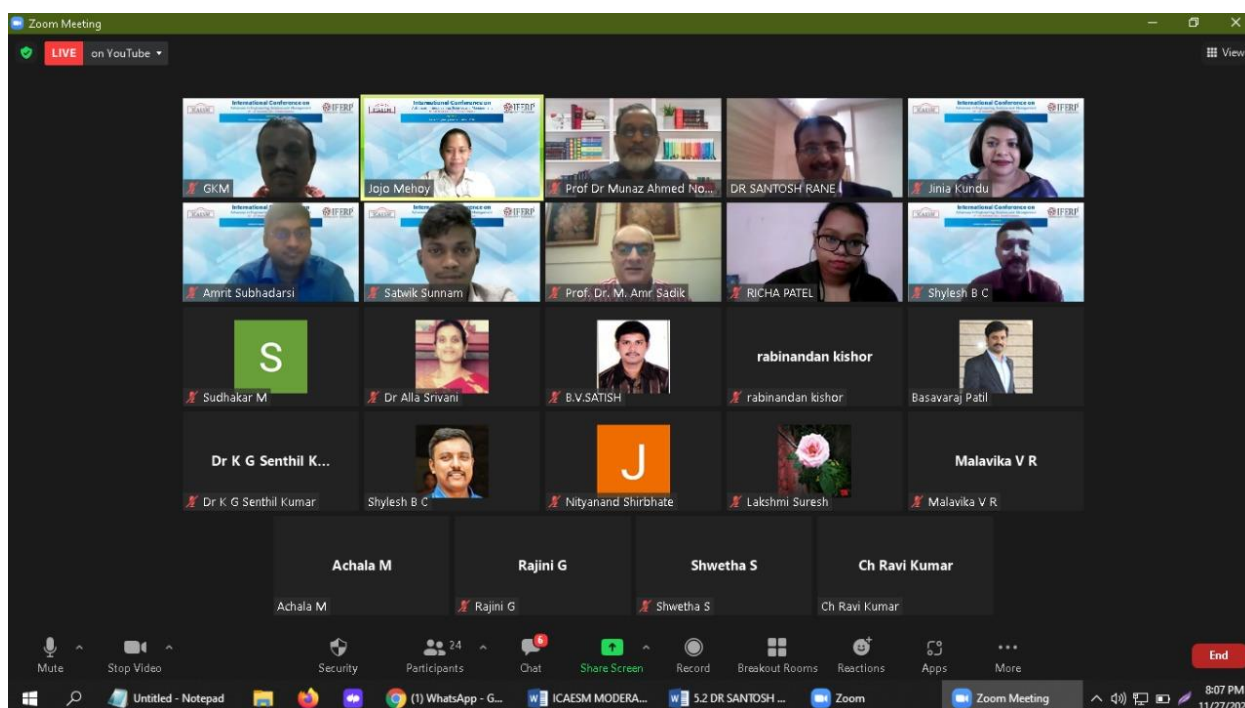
Zoom Meeting

LIVE on YouTube

View

International Conference on
IFERP

GKM

Jojo Mehoy

Prof Dr Munaz Ahmed No...

DR SANTOSH RANE

Jinia Kundu

Amrit Subhadarsi

Satwik Sunnam

Prof. Dr. M. Amr Sadik

RICHA PATEL

Shylesh B C

S

Sudhakar M

Dr Alla Srivani

B.V.SATISH

rabinandan kishor

rabinandan kishor

Basavaraj Patil

Dr K G Senthil K...

Dr K G Senthil Kumar

Shylesh B C

J

Nityanand Shirbhate

Lakshmi Suresh

Malavika V R

Malavika V R

Achala M

Achala M

Rajini G

Rajini G

Shwetha S

Shwetha S

Ch Ravi Kumar

Ch Ravi Kumar

Mute | Stop Video | Security | 24 Participants | 6 Chat | Share Screen | Record | Breakout Rooms | Reactions | Apps | More | End

Untitled - Notepad | (1) WhatsApp - G... | ICAESM MODERA... | 5.2 DR SANTOSH ... | Zoom | Zoom Meeting | 8:07 PM 11/27/202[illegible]